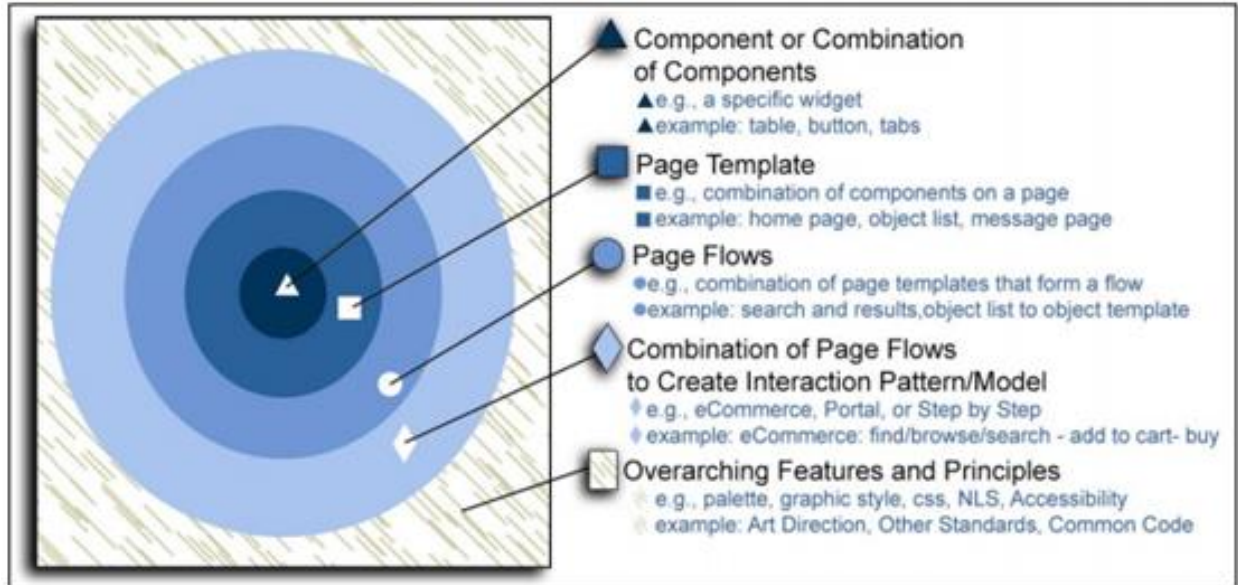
Component or Combination of Components
▲e.g., a specific widget
▲example: table, button, tabs

Page Template
■e.g., combination of components on a page
■example: home page, object list, message page

Page Flows
●e.g., combination of page templates that form a flow
●example: search and results,object list to object template

Combination of Page Flows to Create Interaction Pattern/Model
♦e.g., eCommerce, Portal, or Step by Step
♦example: eCommerce: find/browse/search - add to cart- buy

Overarching Features and Principles
e.g., palette, graphic style, css, NLS, Accessibility
example: Art Direction, Other Standards, Common Code